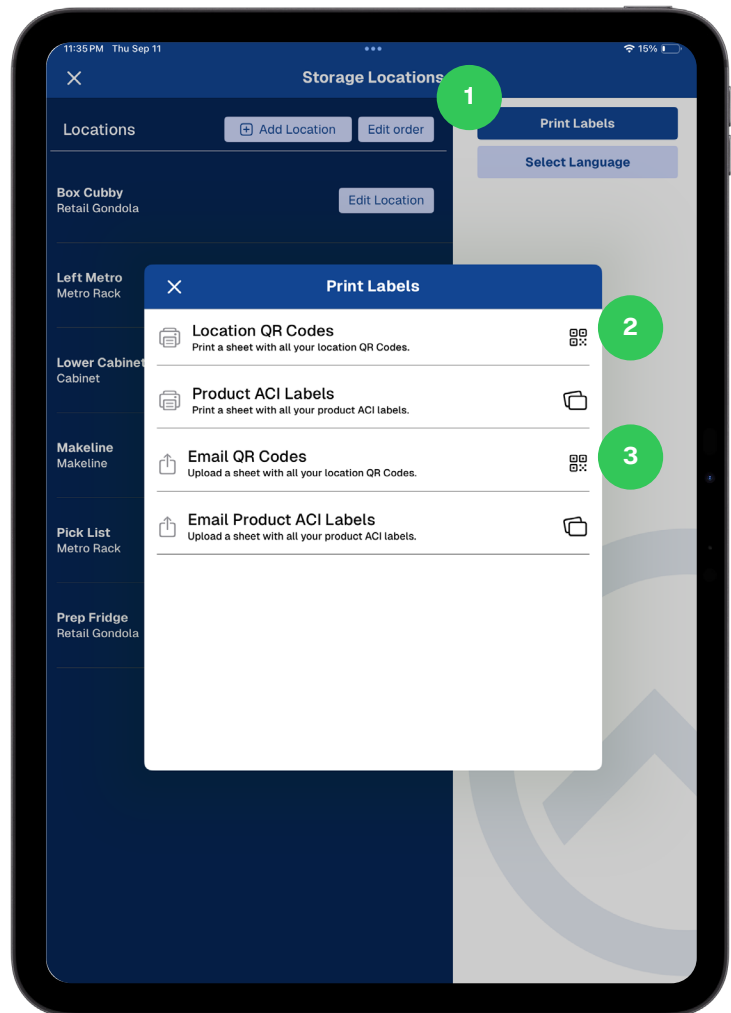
11:35 PM Thu Sep 11

15%

Storage Locations

1

Locations

Add Location

Edit order

Print Labels

Select Language

Box Cubby
Retail Gondola

Edit Location

Left Metro
Metro Rack

Lower Cabinet
Cabinet

Makeline
Makeline

Pick List
Metro Rack

Prep Fridge
Retail Gondola

Print Labels

Location QR Codes
Print a sheet with all your location QR Codes.

2

Product ACI Labels
Print a sheet with all your product ACI labels.

Email QR Codes
Upload a sheet with all your location QR Codes.

3

Email Product ACI Labels
Upload a sheet with all your product ACI labels.